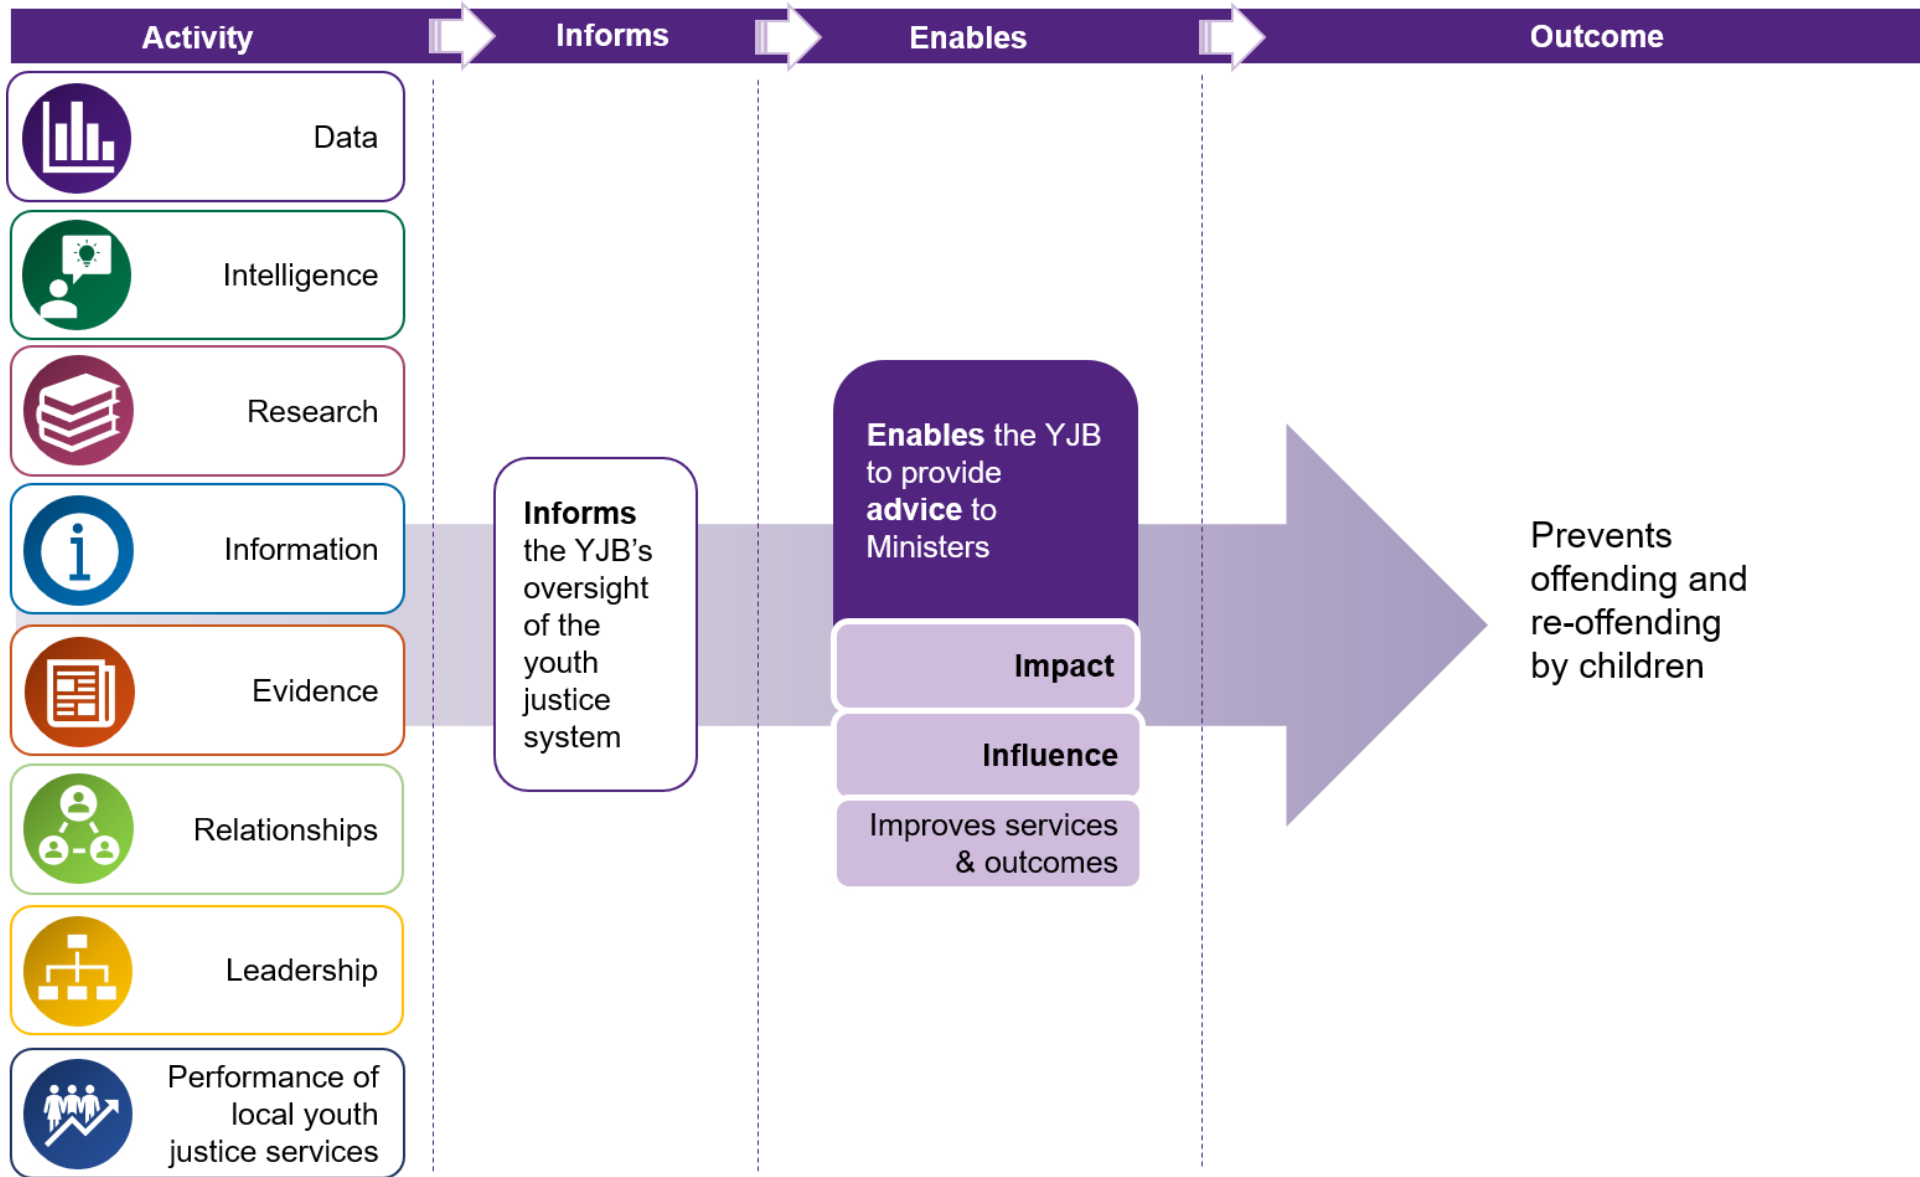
Activity

Informs

Enables

Outcome

Data

Intelligence

Research

Information

Evidence

Relationships

Leadership

Performance of local youth justice services

**Informs** the YJB's oversight of the youth justice system

**Enables** the YJB to provide **advice** to Ministers

**Impact**

**Influence**

Improves services & outcomes

Prevents offending and re-offending by children